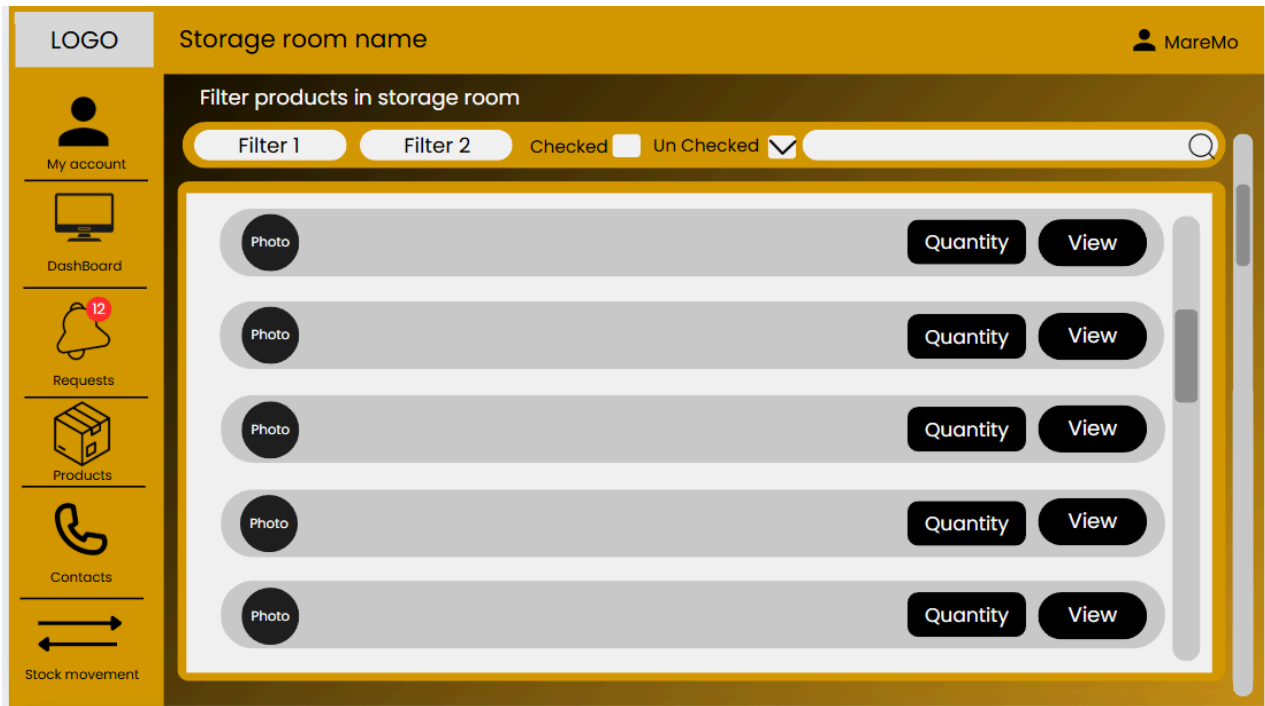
LOGO

Storage room name

MareMo

My account

DashBoard

12

Requests

Products

Contacts

Stock movement

Filter products in storage room

Filter 1

Filter 2

Checked

Un Checked

Photo

Quantity

View

Photo

Quantity

View

Photo

Quantity

View

Photo

Quantity

View

Photo

Quantity

View